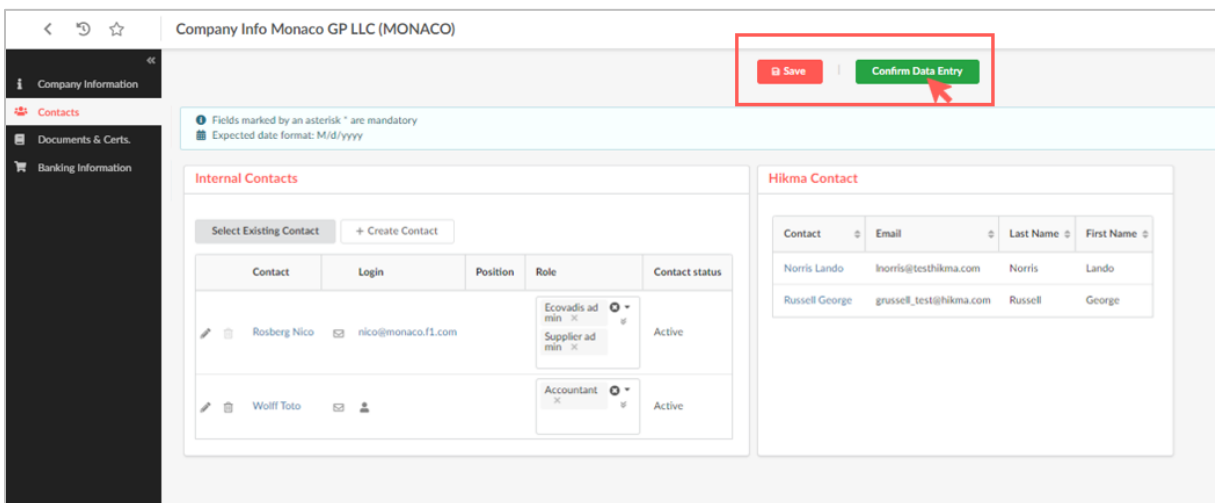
Company Info Monaco GP LLC (MONACO)

«

Company Information

Contacts

Documents & Certs.

Banking Information

Save

Confirm Data Entry

Fields marked by an asterisk * are mandatory
Expected date format: M/d/yyyy

Internal Contacts

Select Existing Contact

+ Create Contact

| | Contact | Login | Position | Role | Contact status |
|---|---|---|---|---|---|
| | Rosberg Nico | nico@monaco.f1.com | | Ecovadis admin ×, Supplier admin × | Active |
| | Wolff Toto | | | Accountant × | Active |

Hikma Contact

| Contact | Email | Last Name | First Name |
|---|---|---|---|
| Norris Lando | lnorris@testhikma.com | Norris | Lando |
| Russell George | grussell_test@hikma.com | Russell | George |